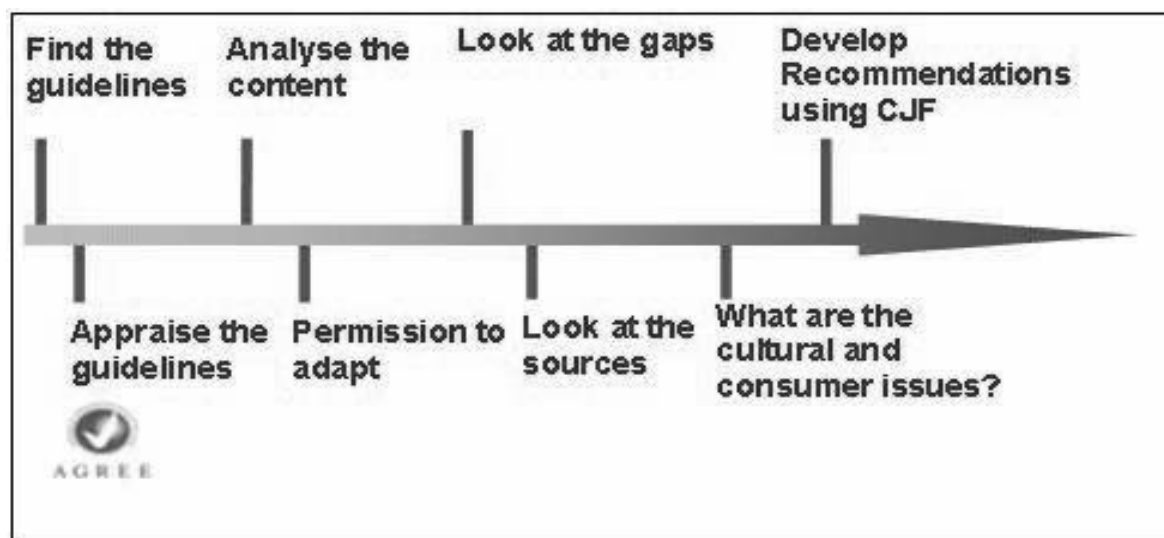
Find the guidelines

Analyse the content

Look at the gaps

Develop Recommendations using CJF

Appraise the guidelines

AGREE

Permission to adapt

Look at the sources

What are the cultural and consumer issues?